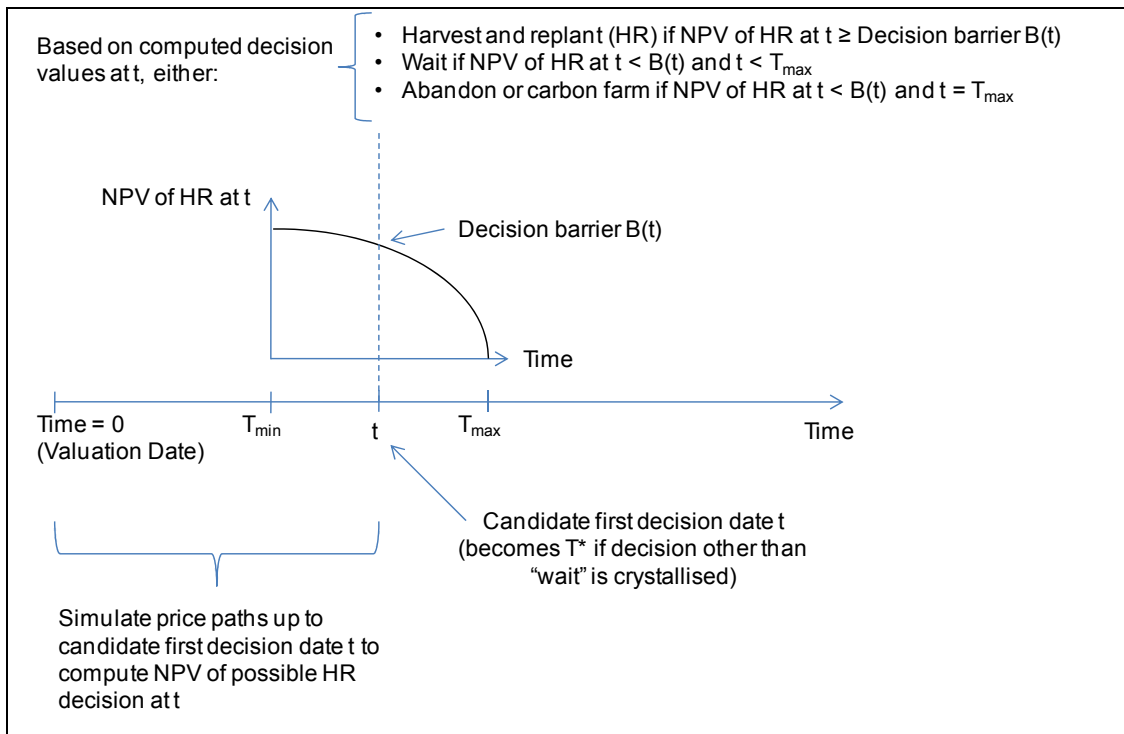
Based on computed decision values at t, either:

- Harvest and replant (HR) if NPV of HR at t ≥ Decision barrier B(t)
- Wait if NPV of HR at t < B(t) and t < $T_{max}$
- Abandon or carbon farm if NPV of HR at t < B(t) and t = $T_{max}$

NPV of HR at t

Decision barrier B(t)

Time

Time = 0
(Valuation Date)

$T_{min}$

t

$T_{max}$

Time

Candidate first decision date t
(becomes T* if decision other than "wait" is crystallised)

Simulate price paths up to candidate first decision date t to compute NPV of possible HR decision at t